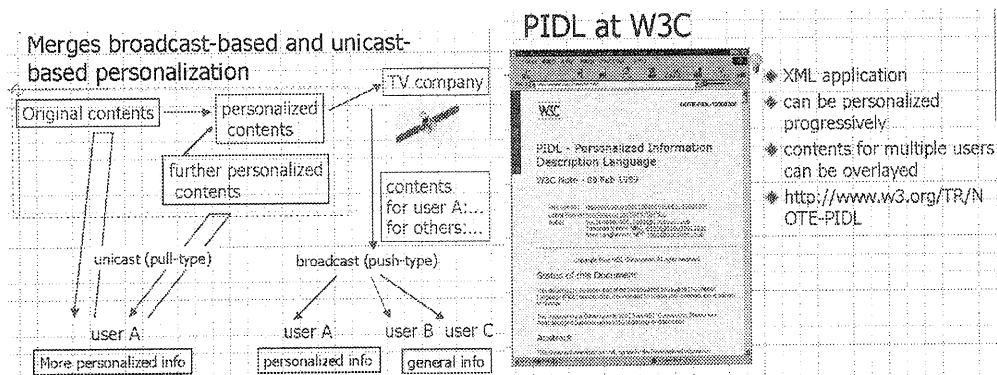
Merges broadcast-based and unicast-based personalization

Original contents

personalized contents

TV company

further personalized contents

contents for user A:... for others:...

unicast (pull-type)

broadcast (push-type)

user A

user A

user B

user C

More personalized info

personalized info

general info

PIDL at W3C

W3C

PIDL - Personalized Information Description Language

W3C Note - 09 Feb 1999

Status of this Document

Abstract

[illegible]

XML application

can be personalized progressively

contents for multiple users can be overlayed

http://www.w3.org/TR/NOTE-PIDL